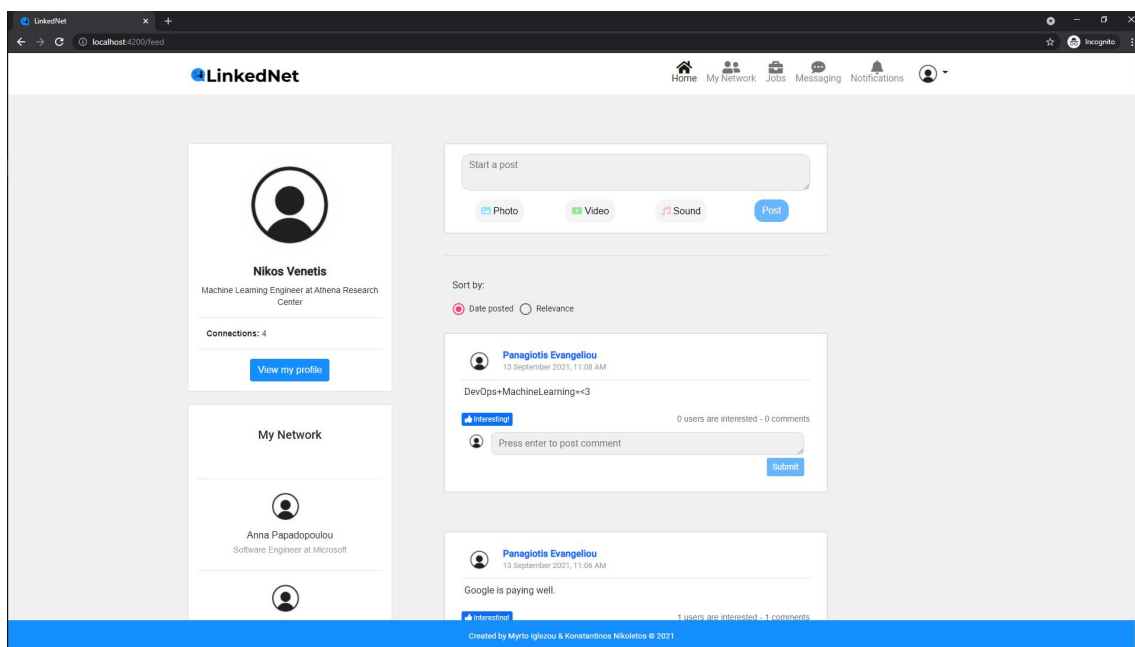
LinkedNet × +

localhost:4200/feed

Incognito

LinkedNet

Home My Network Jobs Messaging Notifications

Nikos Venetis

Machine Learning Engineer at Athena Research Center

Connections: 4

View my profile

My Network

Anna Papadopoulou

Software Engineer at Microsoft

Start a post

Photo Video Sound Post

Sort by:

Date posted Relevance

Panagiotis Evangeliou

13 September 2021, 11:08 AM

DevOps+MachineLearning=<3

Interesting!

0 users are interested - 0 comments

Press enter to post comment

Submit

Panagiotis Evangeliou

13 September 2021, 11:06 AM

Google is paying well.

Interesting!

1 users are interested - 1 comments

Created by Myrto Iglezou & Konstantinos Nikoletos © 2021